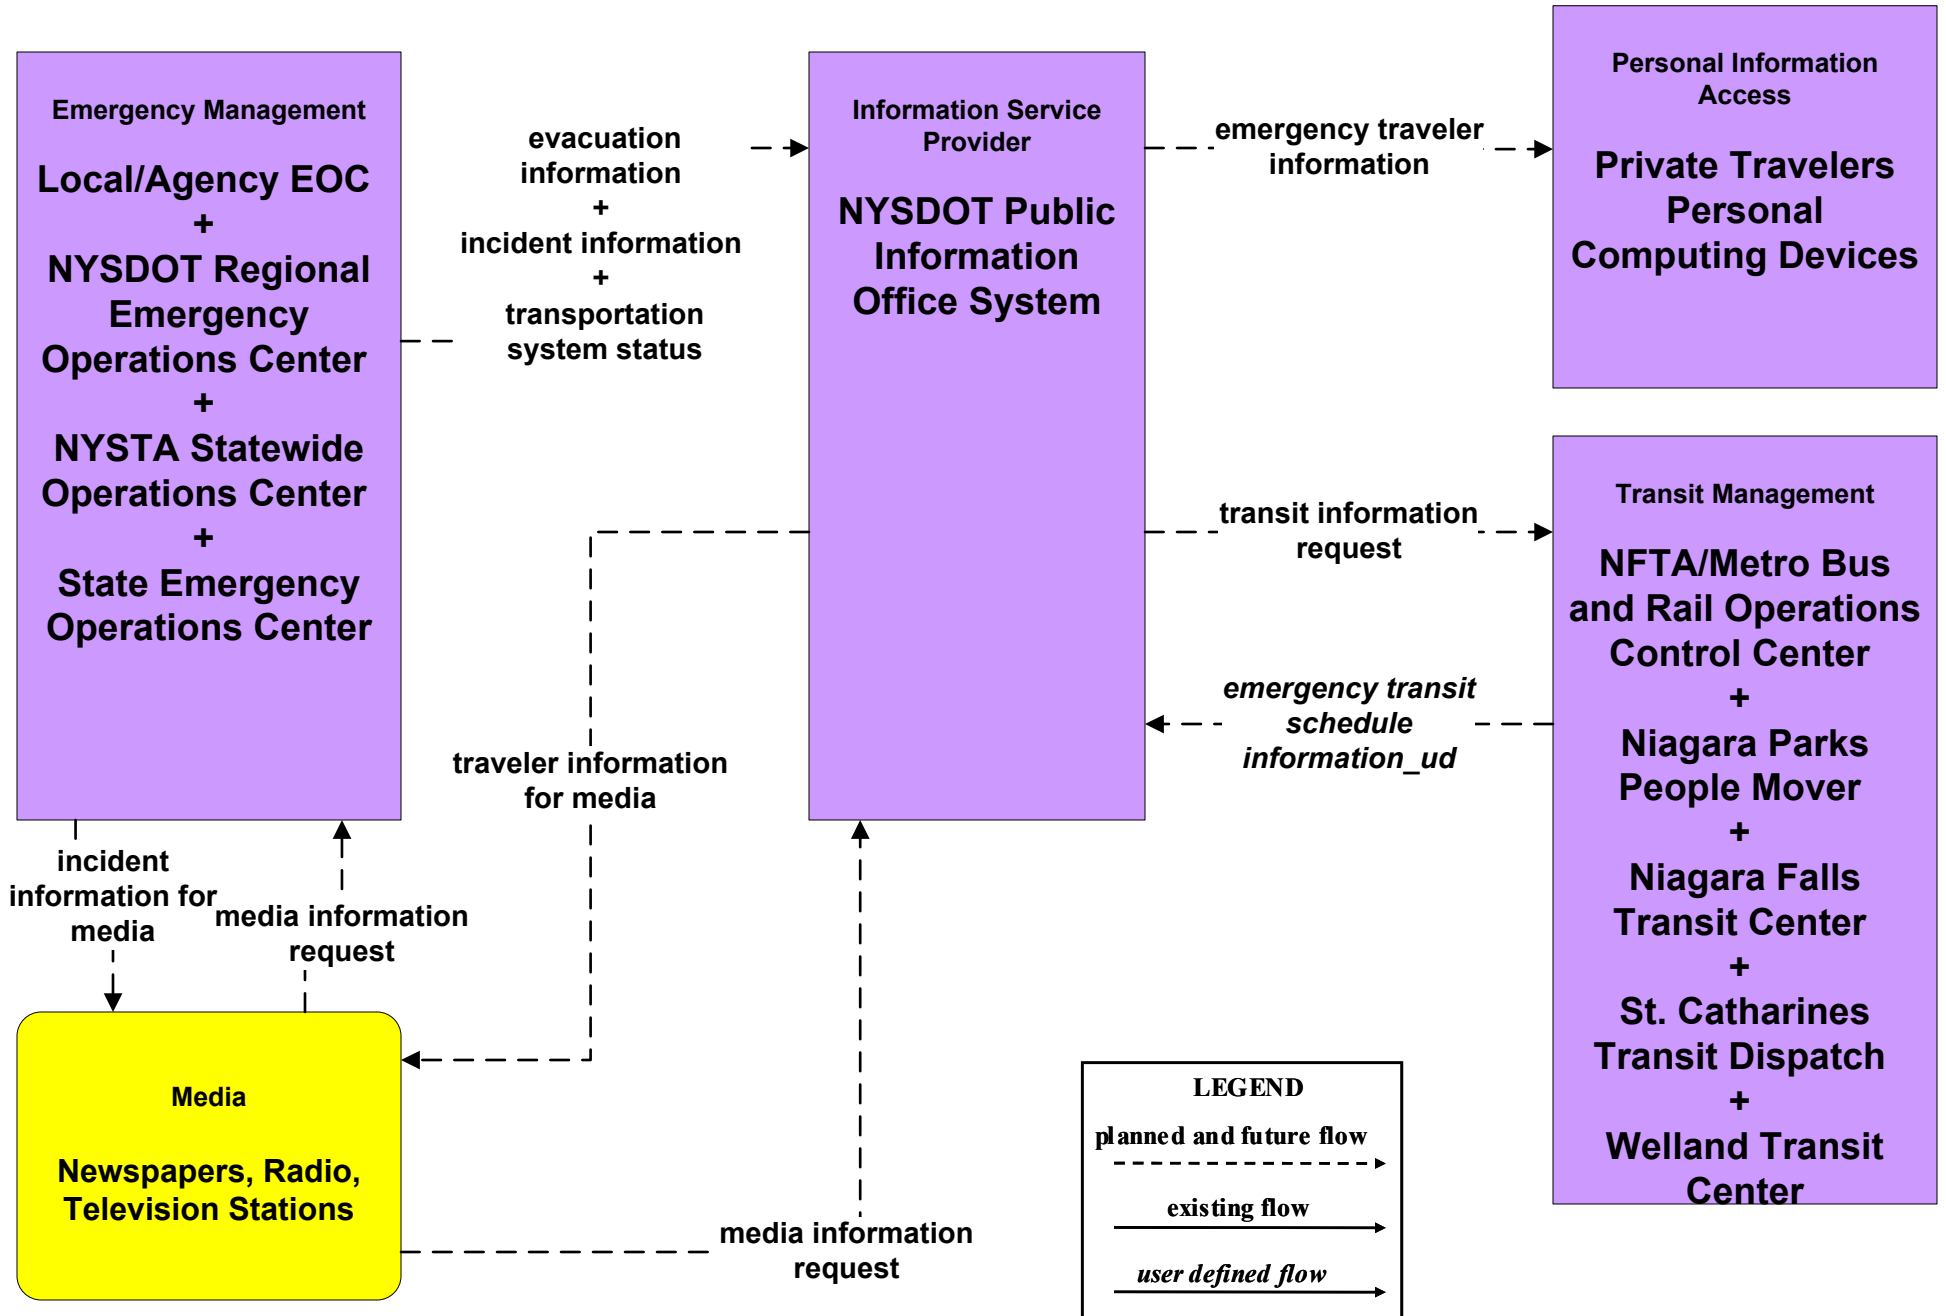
Emergency Management

Local/Agency EOC
+
NYSDOT Regional Emergency Operations Center
+
NYSTA Statewide Operations Center
+
State Emergency Operations Center

evacuation information
+
incident information
+
transportation system status

Information Service Provider

NYSDOT Public Information Office System

emergency traveler information

Personal Information Access

Private Travelers Personal Computing Devices

transit information request

Transit Management

NFTA/Metro Bus and Rail Operations Control Center
+
Niagara Parks People Mover
+
Niagara Falls Transit Center
+
St. Catharines Transit Dispatch
+
Welland Transit Center

emergency transit schedule information_ud

traveler information for media

incident information for media

media information request

Media

Newspapers, Radio, Television Stations

media information request

LEGEND
planned and future flow
existing flow
user defined flow